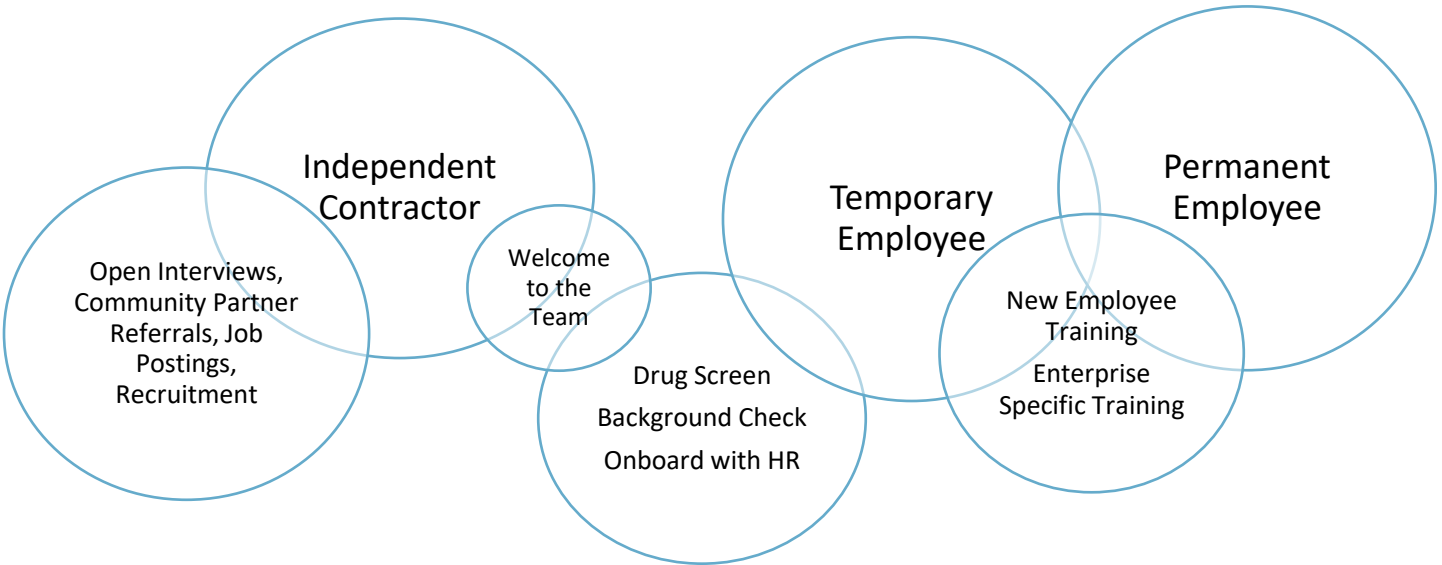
Independent Contractor

Open Interviews, Community Partner Referrals, Job Postings, Recruitment

Welcome to the Team

Drug Screen

Background Check

Onboard with HR

Temporary Employee

Permanent Employee

New Employee Training

Enterprise Specific Training